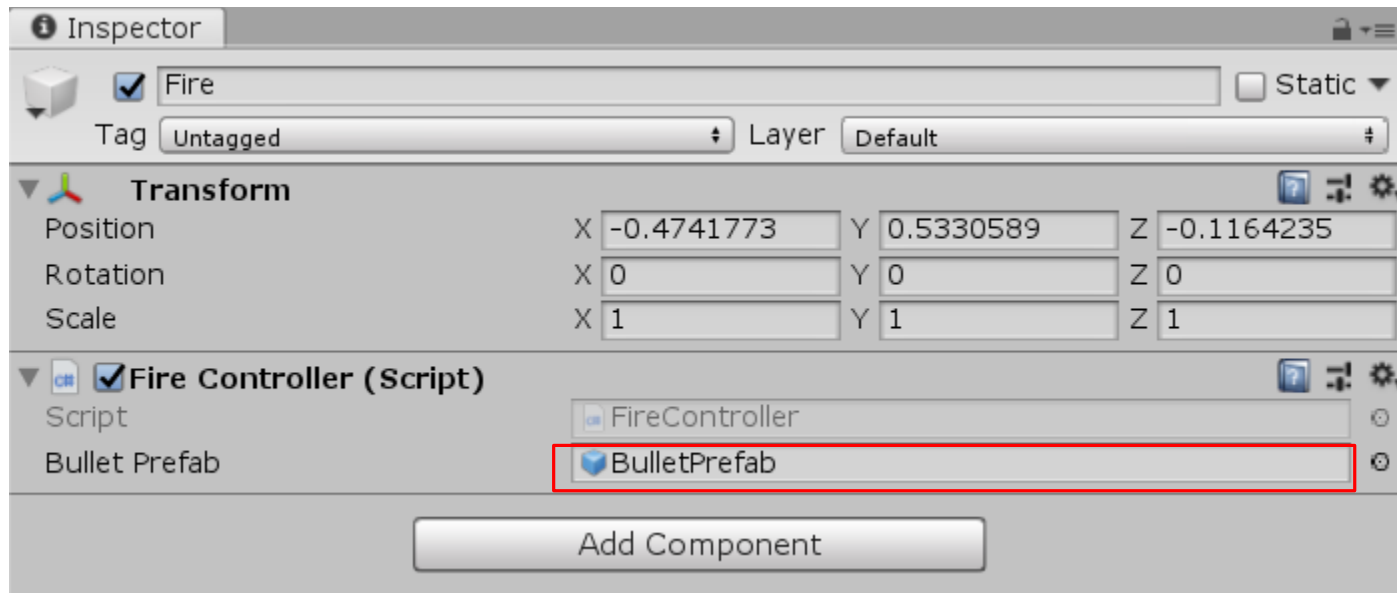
Inspector

Fire
Static
Tag Untagged
Layer Default

Transform
Position X -0.4741773 Y 0.5330589 Z -0.1164235
Rotation X 0 Y 0 Z 0
Scale X 1 Y 1 Z 1

Fire Controller (Script)
Script FireController
Bullet Prefab BulletPrefab

Add Component